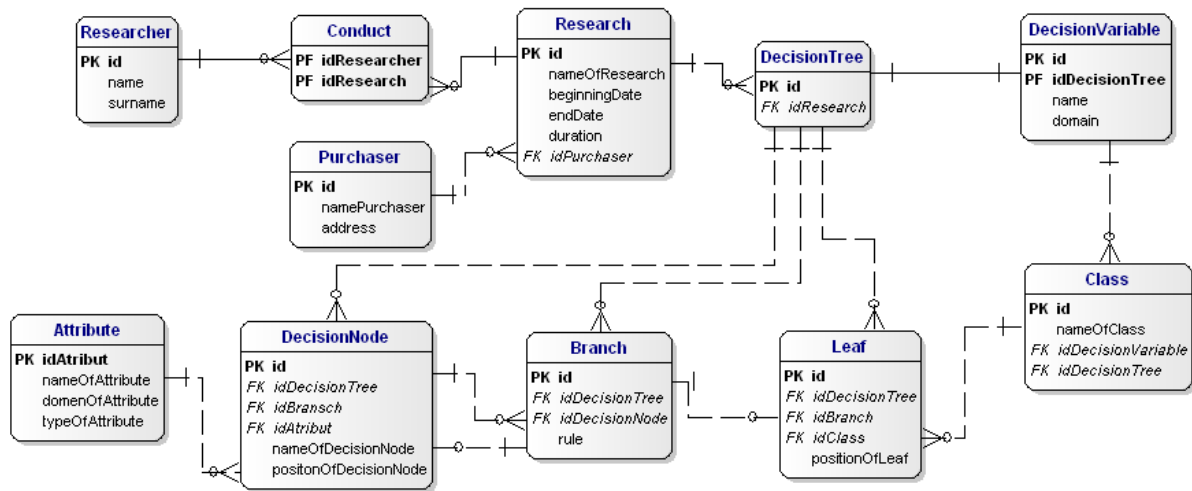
Researcher
PK id
name
surname

Conduct
PF idResearcher
PF idResearch

Research
PK id
nameOfResearch
beginningDate
endDate
duration
FK idPurchaser

DecisionTree
PK id
FK idResearch

DecisionVariable
PK id
PF idDecisionTree
name
domain

Purchaser
PK id
namePurchaser
address

Class
PK id
nameOfClass
FK idDecisionVariable
FK idDecisionTree

Attribute
PK idAtribut
nameOfAttribute
domenOfAttribute
typeOfAttribute

DecisionNode
PK id
FK idDecisionTree
FK idBransch
FK idAtribut
nameOfDecisionNode
positonOfDecisionNode

Branch
PK id
FK idDecisionTree
FK idDecisionNode
rule

Leaf
PK id
FK idDecisionTree
FK idBranch
FK idClass
positionOfLeaf